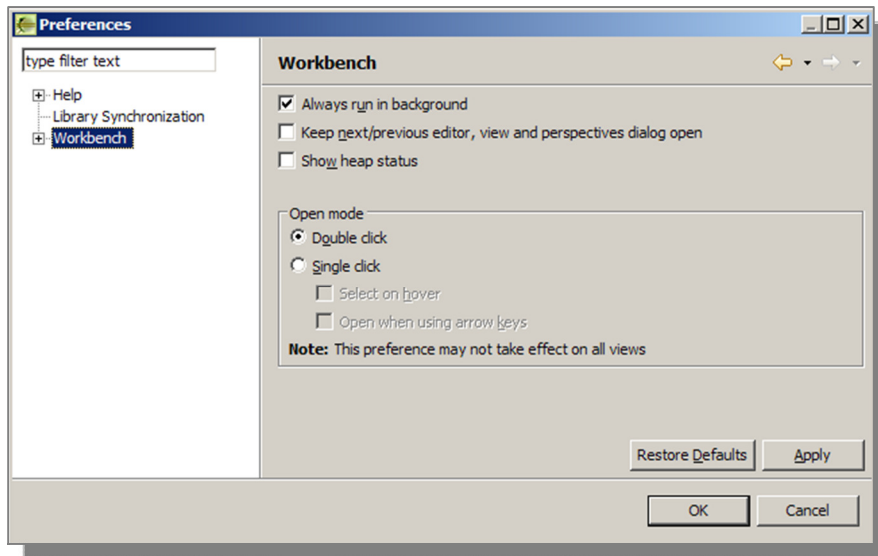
Preferences

type filter text

Help
Library Synchronization
Workbench

Workbench

Always run in background
Keep next/previous editor, view and perspectives dialog open
Show heap status

Open mode
Double click
Single click
Select on hover
Open when using arrow keys
**Note:** This preference may not take effect on all views

Restore Defaults
Apply

OK
Cancel